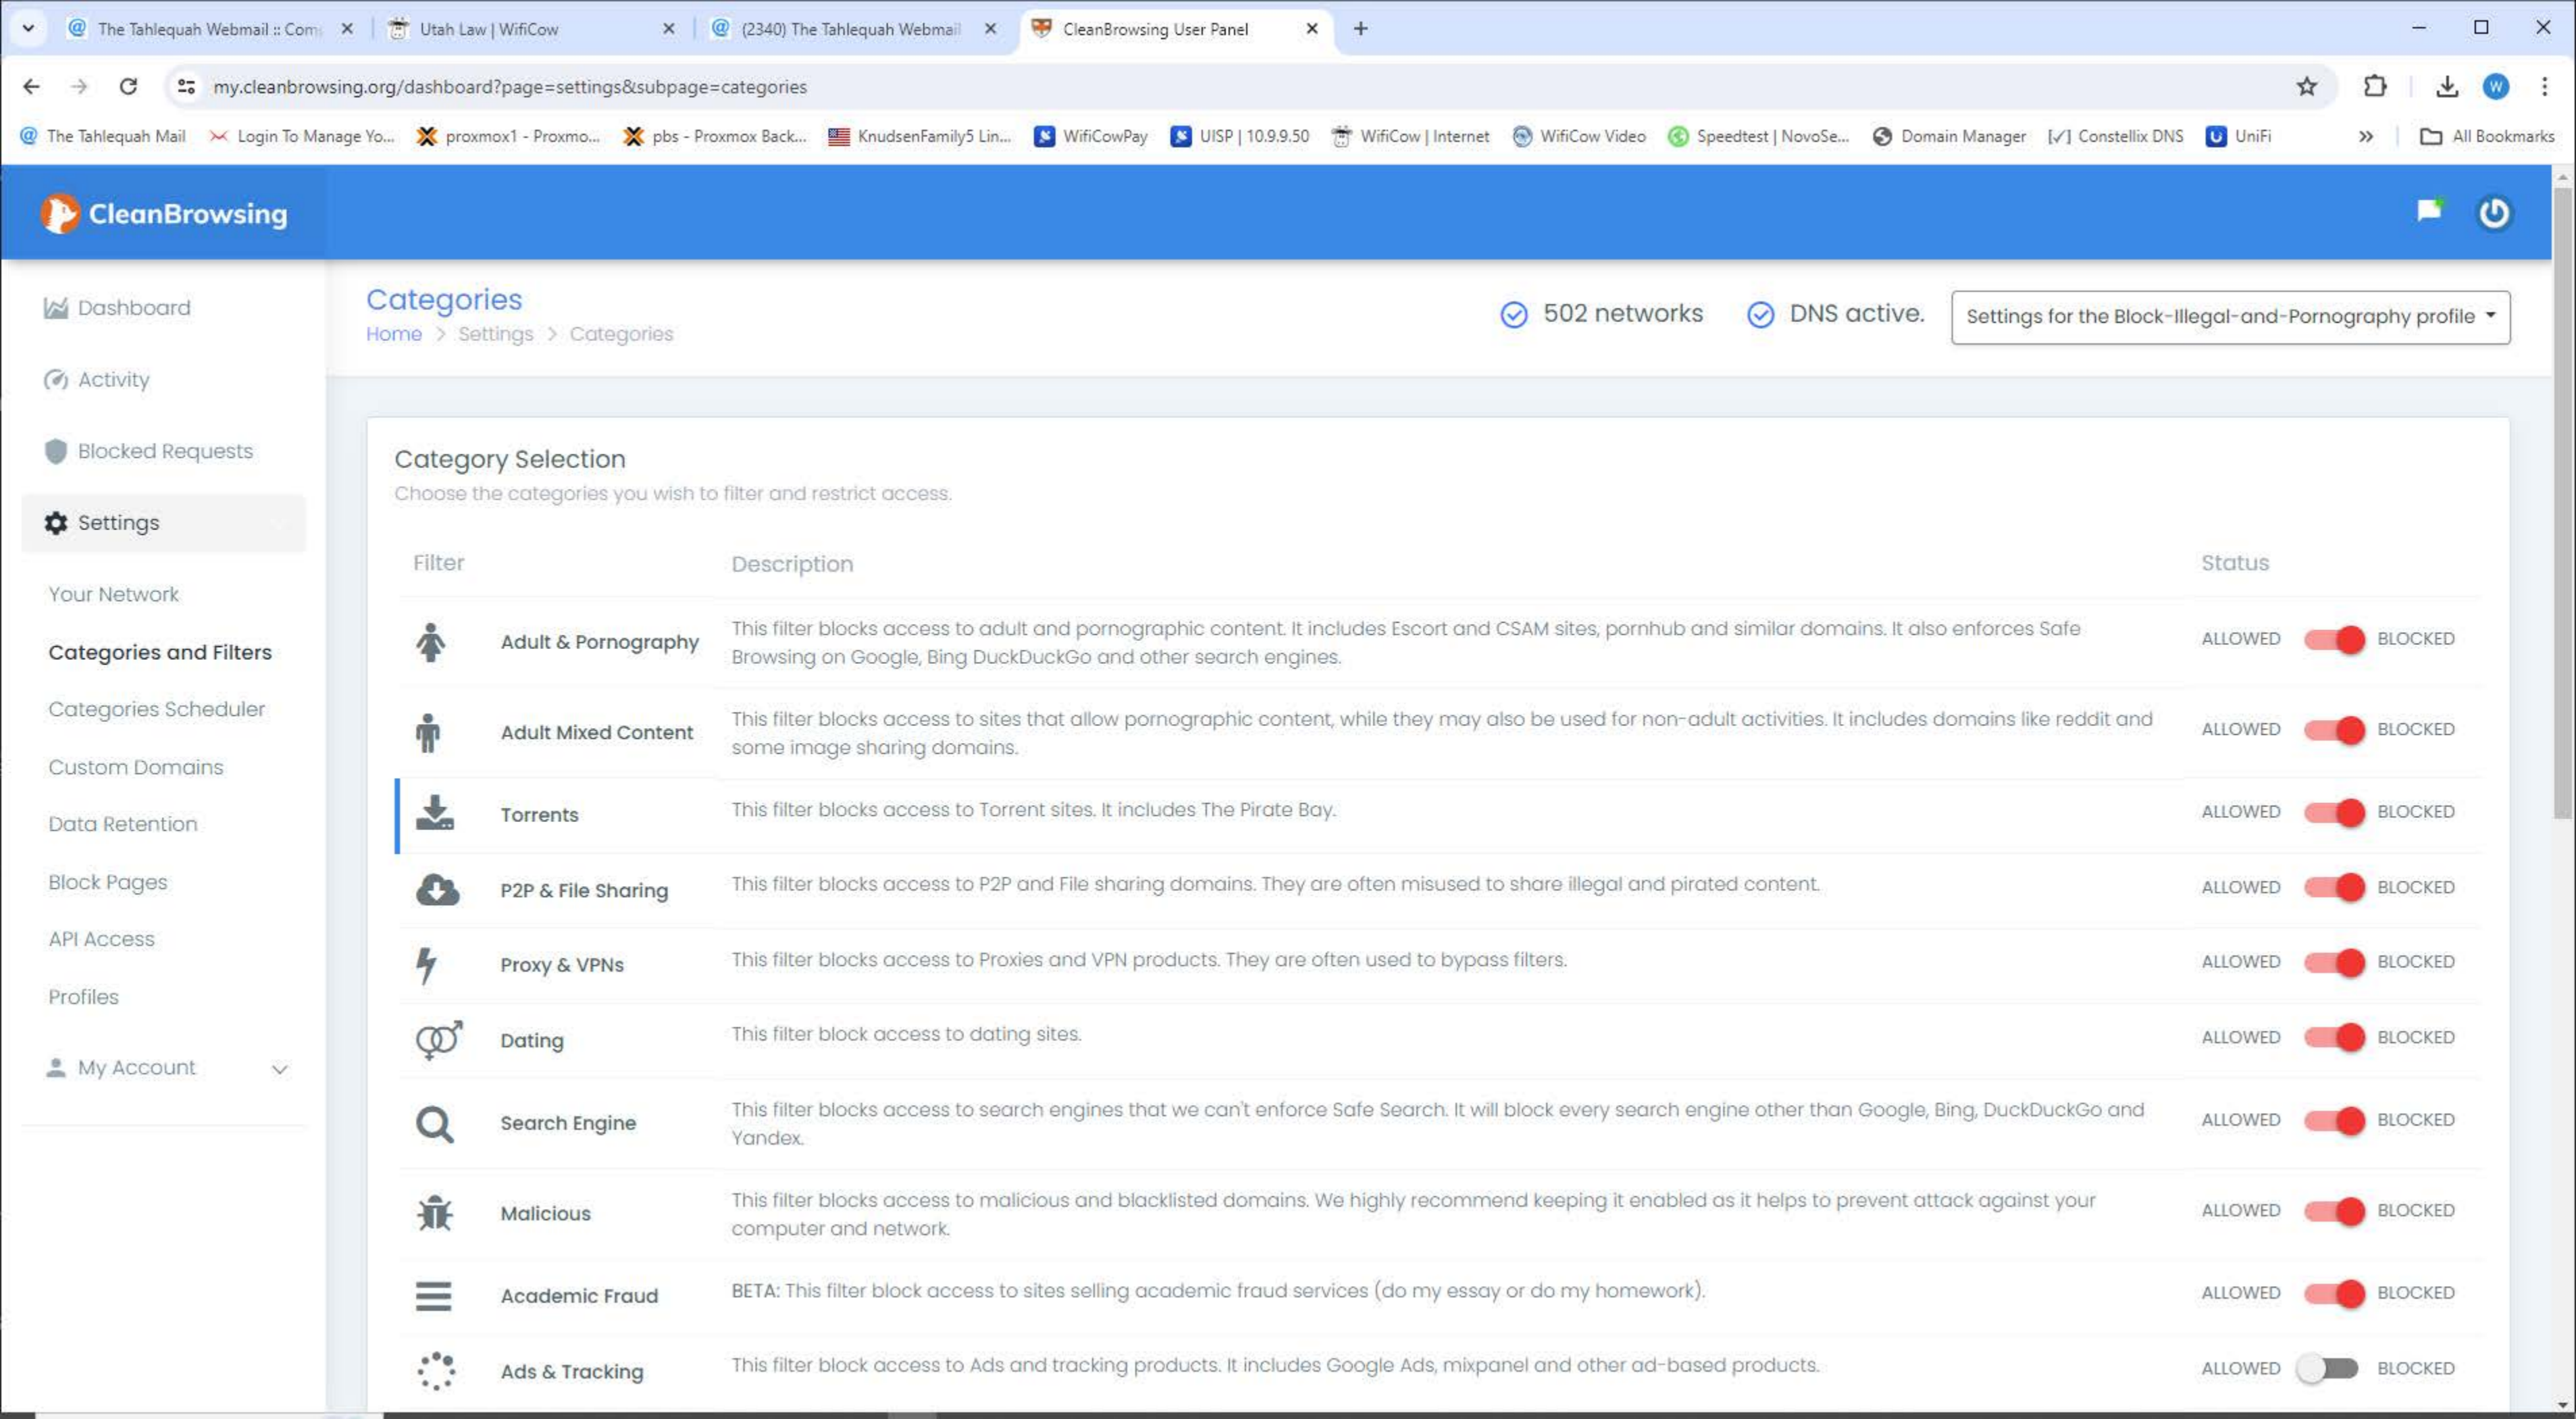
The Tahlequah Webmail :: Com | Utah Law | WifiCow | (2340) The Tahlequah Webmail | CleanBrowsing User Panel

my.cleanbrowsing.org/dashboard?page=settings&subpage=categories

The Tahlequah Mail | Login To Manage Yo... | proxmox1 - Proxmo... | pbs - Proxmox Back... | KnudsenFamily5 Lin... | WifiCowPay | UISP | 10.9.9.50 | WifiCow | Internet | WifiCow Video | Speedtest | NovoSe... | Domain Manager | [✓] Constellix DNS | UniFi | All Bookmarks

CleanBrowsing

Dashboard
Activity
Blocked Requests
Settings
Your Network
Categories and Filters
Categories Scheduler
Custom Domains
Data Retention
Block Pages
API Access
Profiles
My Account

Categories
Home > Settings > Categories

502 networks
DNS active.
Settings for the Block-Illegal-and-Pornography profile

Category Selection
Choose the categories you wish to filter and restrict access.

| Filter | Description | Status |
|---|---|---|
| Adult & Pornography | This filter blocks access to adult and pornographic content. It includes Escort and CSAM sites, pornhub and similar domains. It also enforces Safe Browsing on Google, Bing DuckDuckGo and other search engines. | ALLOWED BLOCKED |
| Adult Mixed Content | This filter blocks access to sites that allow pornographic content, while they may also be used for non-adult activities. It includes domains like reddit and some image sharing domains. | ALLOWED BLOCKED |
| Torrents | This filter blocks access to Torrent sites. It includes The Pirate Bay. | ALLOWED BLOCKED |
| P2P & File Sharing | This filter blocks access to P2P and File sharing domains. They are often misused to share illegal and pirated content. | ALLOWED BLOCKED |
| Proxy & VPNs | This filter blocks access to Proxies and VPN products. They are often used to bypass filters. | ALLOWED BLOCKED |
| Dating | This filter block access to dating sites. | ALLOWED BLOCKED |
| Search Engine | This filter blocks access to search engines that we can't enforce Safe Search. It will block every search engine other than Google, Bing, DuckDuckGo and Yandex. | ALLOWED BLOCKED |
| Malicious | This filter blocks access to malicious and blacklisted domains. We highly recommend keeping it enabled as it helps to prevent attack against your computer and network. | ALLOWED BLOCKED |
| Academic Fraud | BETA: This filter block access to sites selling academic fraud services (do my essay or do my homework). | ALLOWED BLOCKED |
| Ads & Tracking | This filter block access to Ads and tracking products. It includes Google Ads, mixpanel and other ad-based products. | ALLOWED BLOCKED |